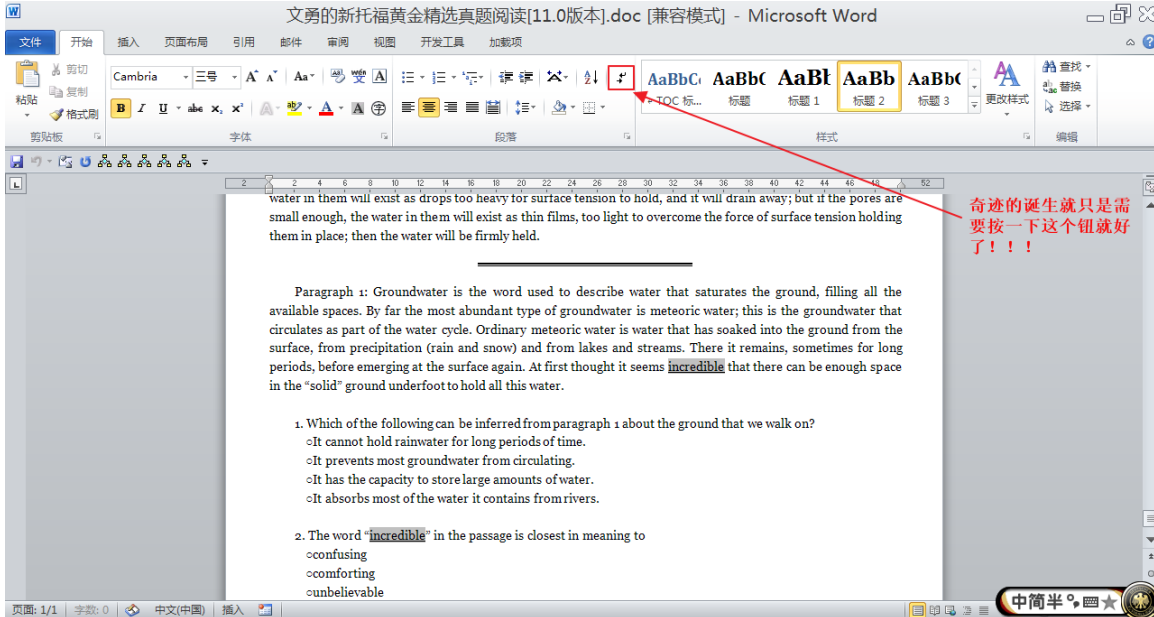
文勇的新托福黄金精选真题阅读[11.0版本].doc [兼容模式] - Microsoft Word

文件 开始 插入 页面布局 引用 邮件 审阅 视图 开发工具 加载项

粘贴 剪切 复制 格式刷 剪贴板
Cambria 三号 字体
段落
AaBbC 1 TOC 标... AaBbC 标题 AaBl 标题 1 AaBb 标题 2 AaBbC 标题 3 更改样式 样式
查找 替换 选择 编辑

water in them will exist as drops too heavy for surface tension to hold, and it will drain away; but if the pores are small enough, the water in them will exist as thin films, too light to overcome the force of surface tension holding them in place; then the water will be firmly held.

奇迹的诞生就只是需要按一下这个钮就好了！！！

Paragraph 1: Groundwater is the word used to describe water that saturates the ground, filling all the available spaces. By far the most abundant type of groundwater is meteoric water; this is the groundwater that circulates as part of the water cycle. Ordinary meteoric water is water that has soaked into the ground from the surface, from precipitation (rain and snow) and from lakes and streams. There it remains, sometimes for long periods, before emerging at the surface again. At first thought it seems incredible that there can be enough space in the "solid" ground underfoot to hold all this water.

1. Which of the following can be inferred from paragraph 1 about the ground that we walk on?
○It cannot hold rainwater for long periods of time.
○It prevents most groundwater from circulating.
○It has the capacity to store large amounts of water.
○It absorbs most of the water it contains from rivers.

2. The word "incredible" in the passage is closest in meaning to
○confusing
○comforting
○unbelievable

页面: 1/1 字数: 0 中文(中国) 插入
中简半